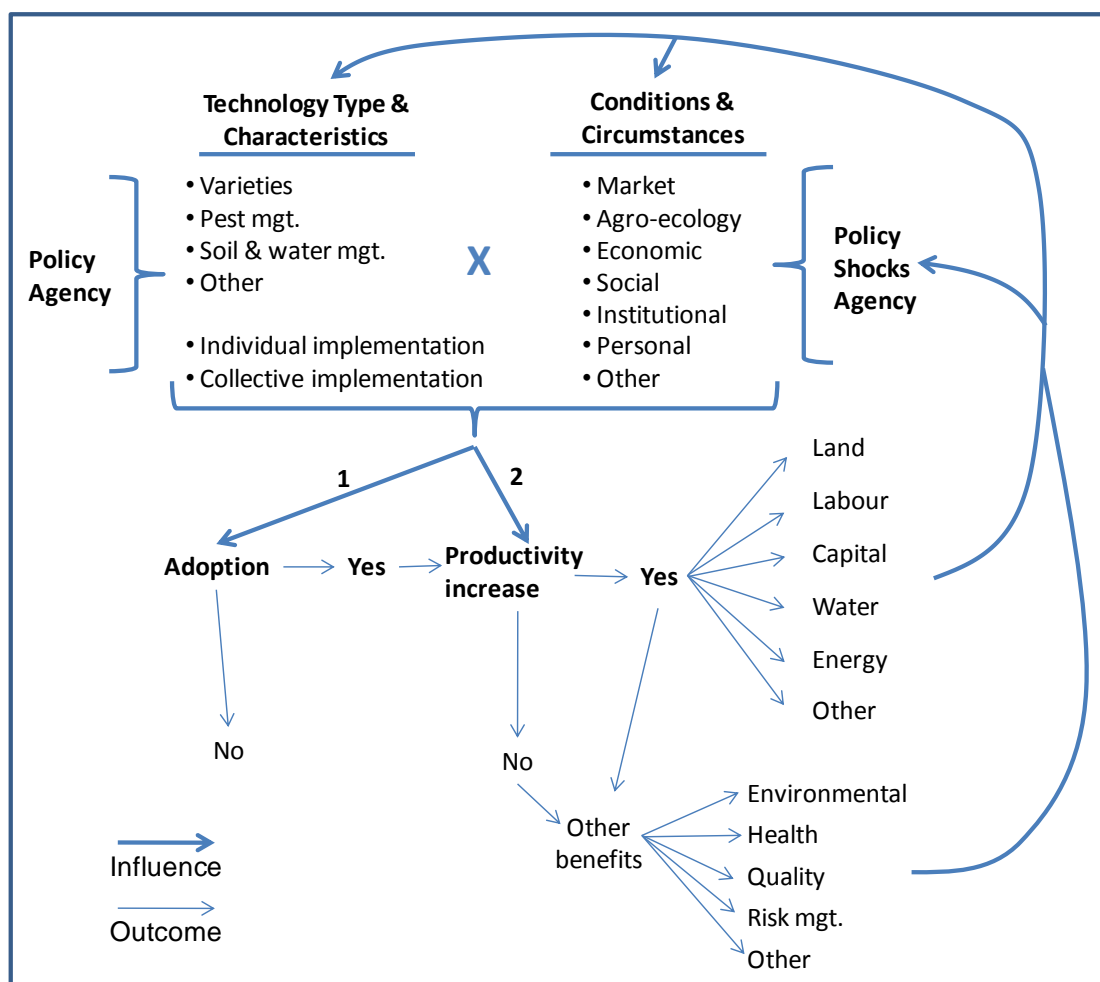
Technology Type & Characteristics

Conditions & Circumstances

Policy Agency

• Varieties
• Pest mgt.
• Soil & water mgt.
• Other

• Individual implementation
• Collective implementation

X

• Market
• Agro-ecology
• Economic
• Social
• Institutional
• Personal
• Other

Policy Shocks Agency

1

2

Adoption

Yes

Productivity increase

Yes

Land
Labour
Capital
Water
Energy
Other

No

No

Other benefits

Environmental
Health
Quality
Risk mgt.
Other

Influence

Outcome